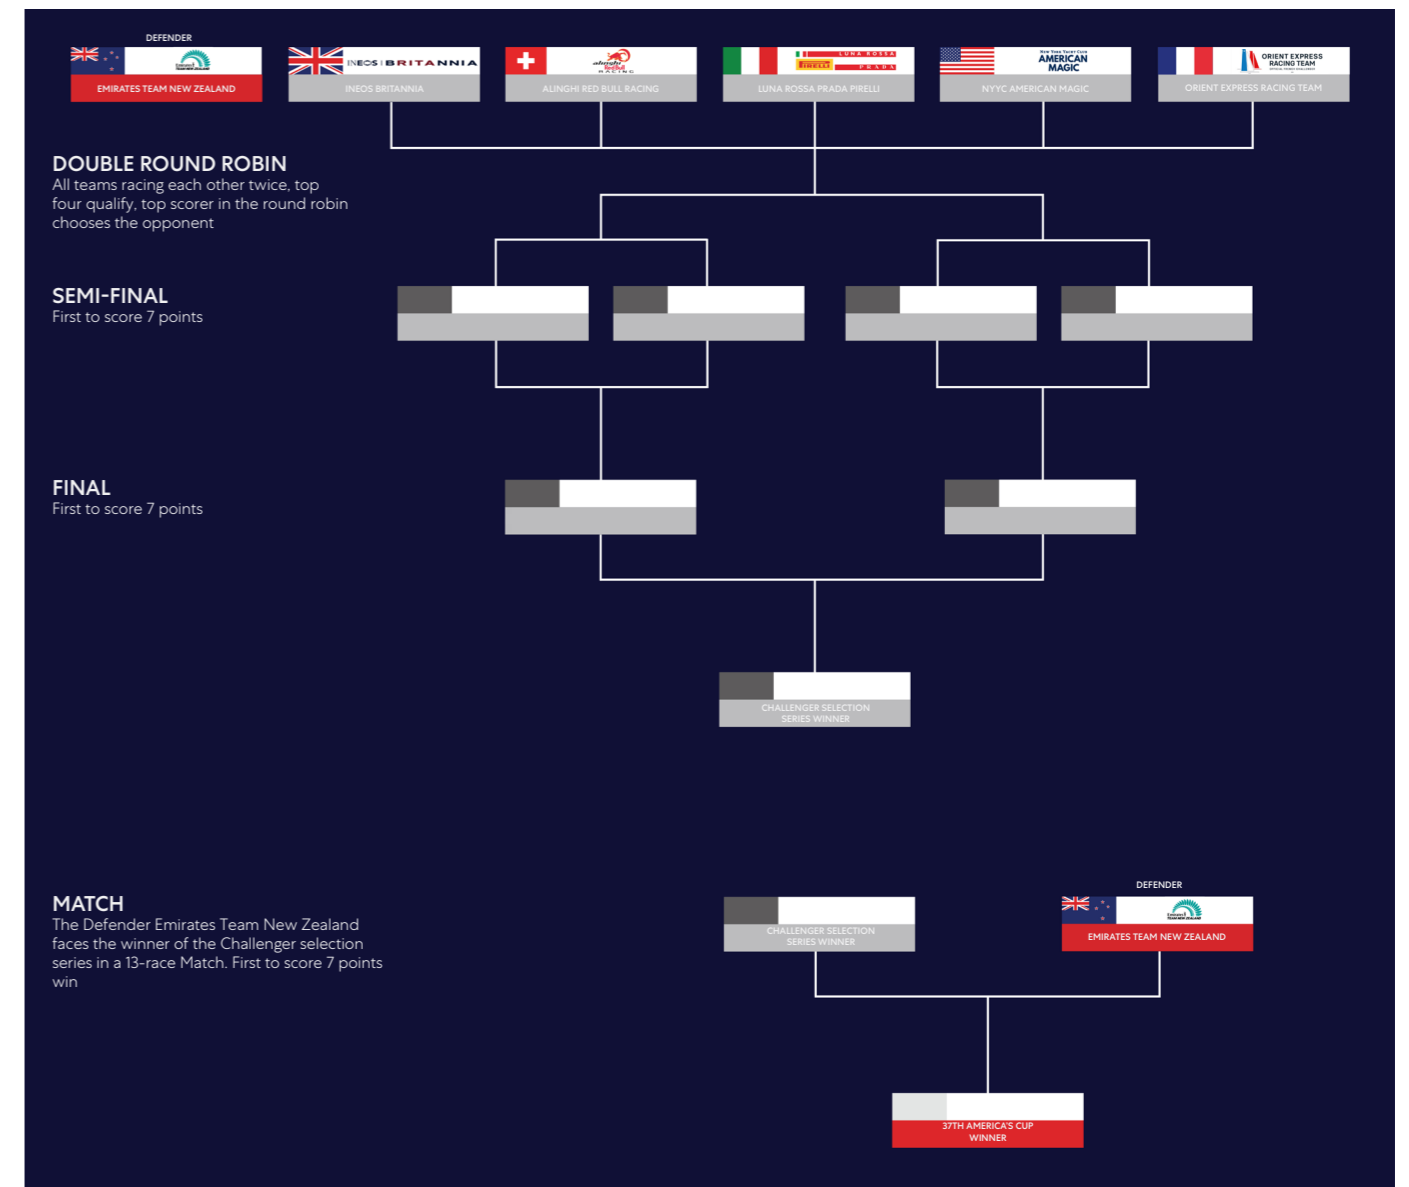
DEFENDER

EMIRATES TEAM NEW ZEALAND

INEOS | BRITANNIA
INEOS BRITANNIA

ALINGHI RED BULL RACING

LUNA ROSSA PIRELLI PRADA
LUNA ROSSA PRADA PIRELLI

AMERICAN MAGIC
NYYC AMERICAN MAGIC

ORIENT EXPRESS RACING TEAM
ORIENT EXPRESS RACING TEAM

DOUBLE ROUND ROBIN
All teams racing each other twice, top four qualify, top scorer in the round robin chooses the opponent

SEMI-FINAL
First to score 7 points

FINAL
First to score 7 points

CHALLENGER SELECTION SERIES WINNER

MATCH
The Defender Emirates Team New Zealand faces the winner of the Challenger selection series in a 13-race Match. First to score 7 points win

CHALLENGER SELECTION SERIES WINNER

DEFENDER
EMIRATES TEAM NEW ZEALAND

37TH AMERICA'S CUP WINNER